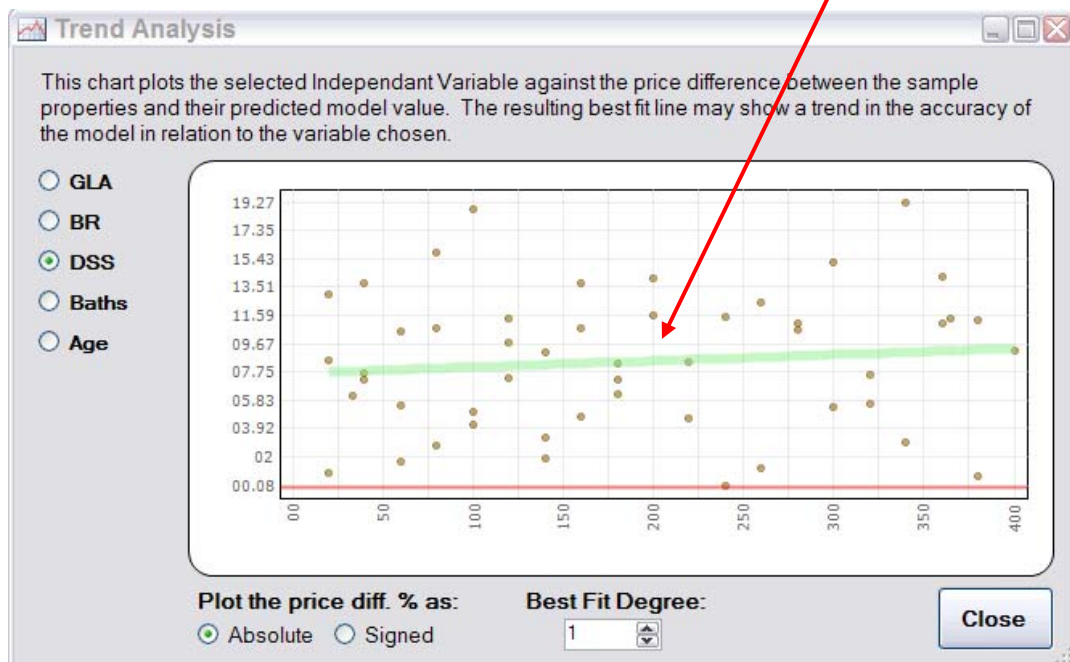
Trend Analysis

This chart plots the selected Independant Variable against the price difference between the sample properties and their predicted model value. The resulting best fit line may show a trend in the accuracy of the model in relation to the variable chosen.

GLA
BR
DSS
Baths
Age

19.27
17.35
15.43
13.51
11.59
09.67
07.75
05.83
03.92
02
00.08

00
50
100
150
200
250
300
350
400

Plot the price diff. % as:
Absolute
Signed

Best Fit Degree:
1

Close